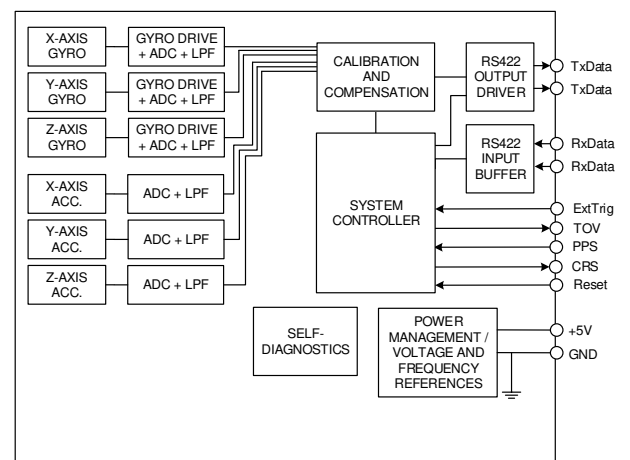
X-AXIS GYRO

GYRO DRIVE + ADC + LPF

Y-AXIS GYRO

GYRO DRIVE + ADC + LPF

Z-AXIS GYRO

GYRO DRIVE + ADC + LPF

X-AXIS ACC.

ADC + LPF

Y-AXIS ACC.

ADC + LPF

Z-AXIS ACC.

ADC + LPF

CALIBRATION AND COMPENSATION

RS422 OUTPUT DRIVER

TxData

TxData

RS422 INPUT BUFFER

RxData

RxData

SYSTEM CONTROLLER

ExtTrig

TOV

PPS

CRS

Reset

SELF-DIAGNOSTICS

POWER MANAGEMENT / VOLTAGE AND FREQUENCY REFERENCES

+5V

GND